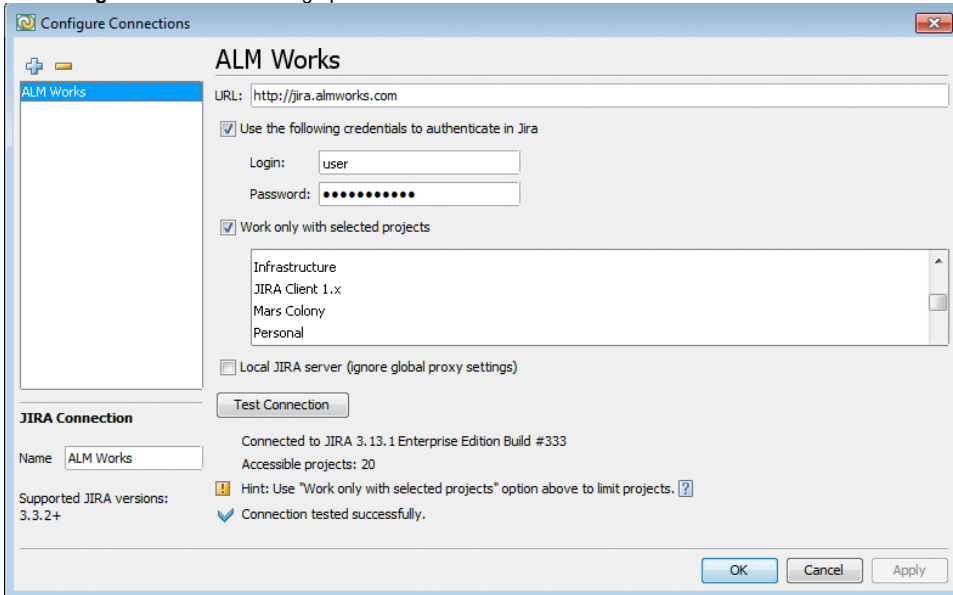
Configure Connections

ALM Works

ALM Works

URL: http://jira.almworks.com

Use the following credentials to authenticate in Jira

Login: user

Password: ●●●●●●●●●●●

Work only with selected projects

Infrastructure
JIRA Client 1.x
Mars Colony
Personal

Local JIRA server (ignore global proxy settings)

Test Connection

Connected to JIRA 3.13.1 Enterprise Edition Build #333

Accessible projects: 20

Hint: Use "Work only with selected projects" option above to limit projects. ?

Connection tested successfully.

JIRA Connection

Name ALM Works

Supported JIRA versions: 3.3.2+

OK Cancel Apply